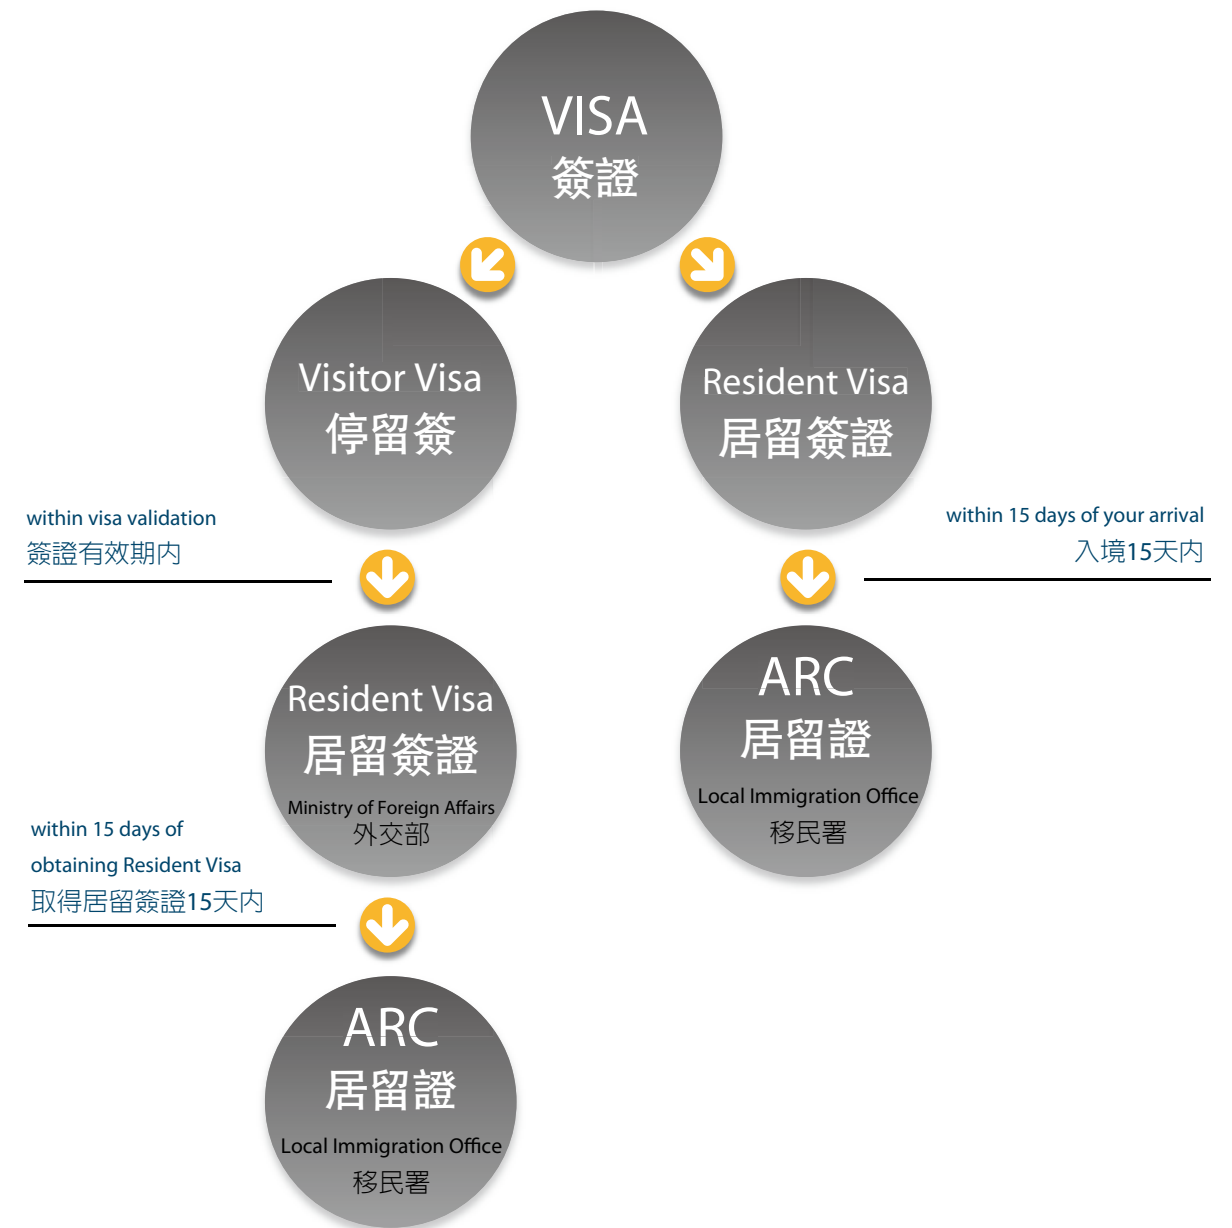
VISA
簽證

Visitor Visa
停留簽

Resident Visa
居留簽證

within visa validation
簽證有效期内

within 15 days of your arrival
入境15天内

Resident Visa
居留簽證
Ministry of Foreign Affairs
外交部

ARC
居留證
Local Immigration Office
移民署

within 15 days of obtaining Resident Visa
取得居留簽證15天内

ARC
居留證
Local Immigration Office
移民署